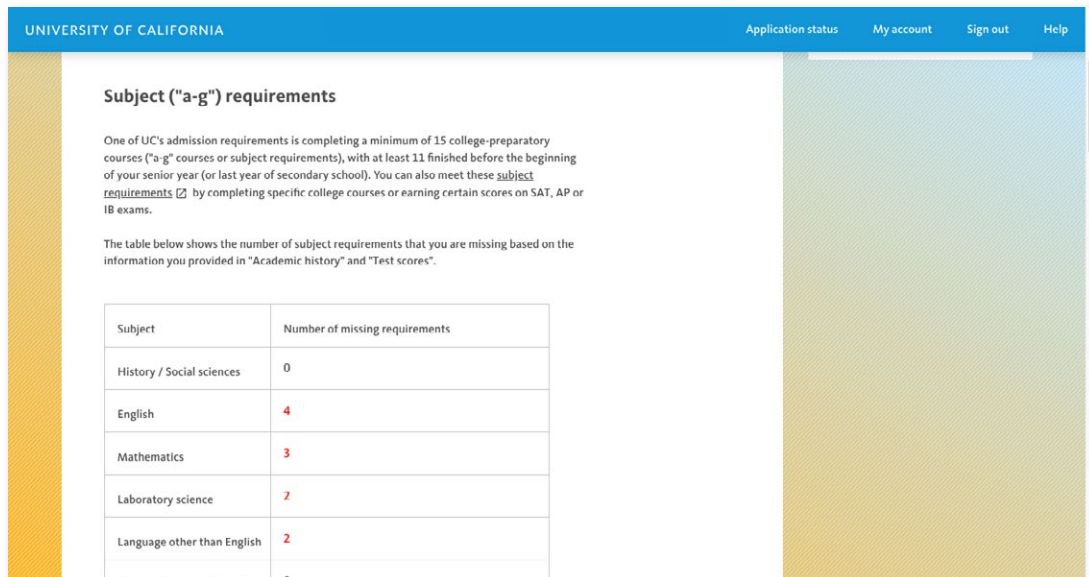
UNIVERSITY OF CALIFORNIA

Application status My account Sign out Help

Subject ("a-g") requirements

One of UC's admission requirements is completing a minimum of 15 college-preparatory courses ("a-g" courses or subject requirements), with at least 11 finished before the beginning of your senior year (or last year of secondary school). You can also meet these subject requirements by completing specific college courses or earning certain scores on SAT, AP or IB exams.

The table below shows the number of subject requirements that you are missing based on the information you provided in "Academic history" and "Test scores".

| Subject | Number of missing requirements |
|---|---|
| History / Social sciences | 0 |
| English | 4 |
| Mathematics | 3 |
| Laboratory science | 2 |
| Language other than English | 2 |
| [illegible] | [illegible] |